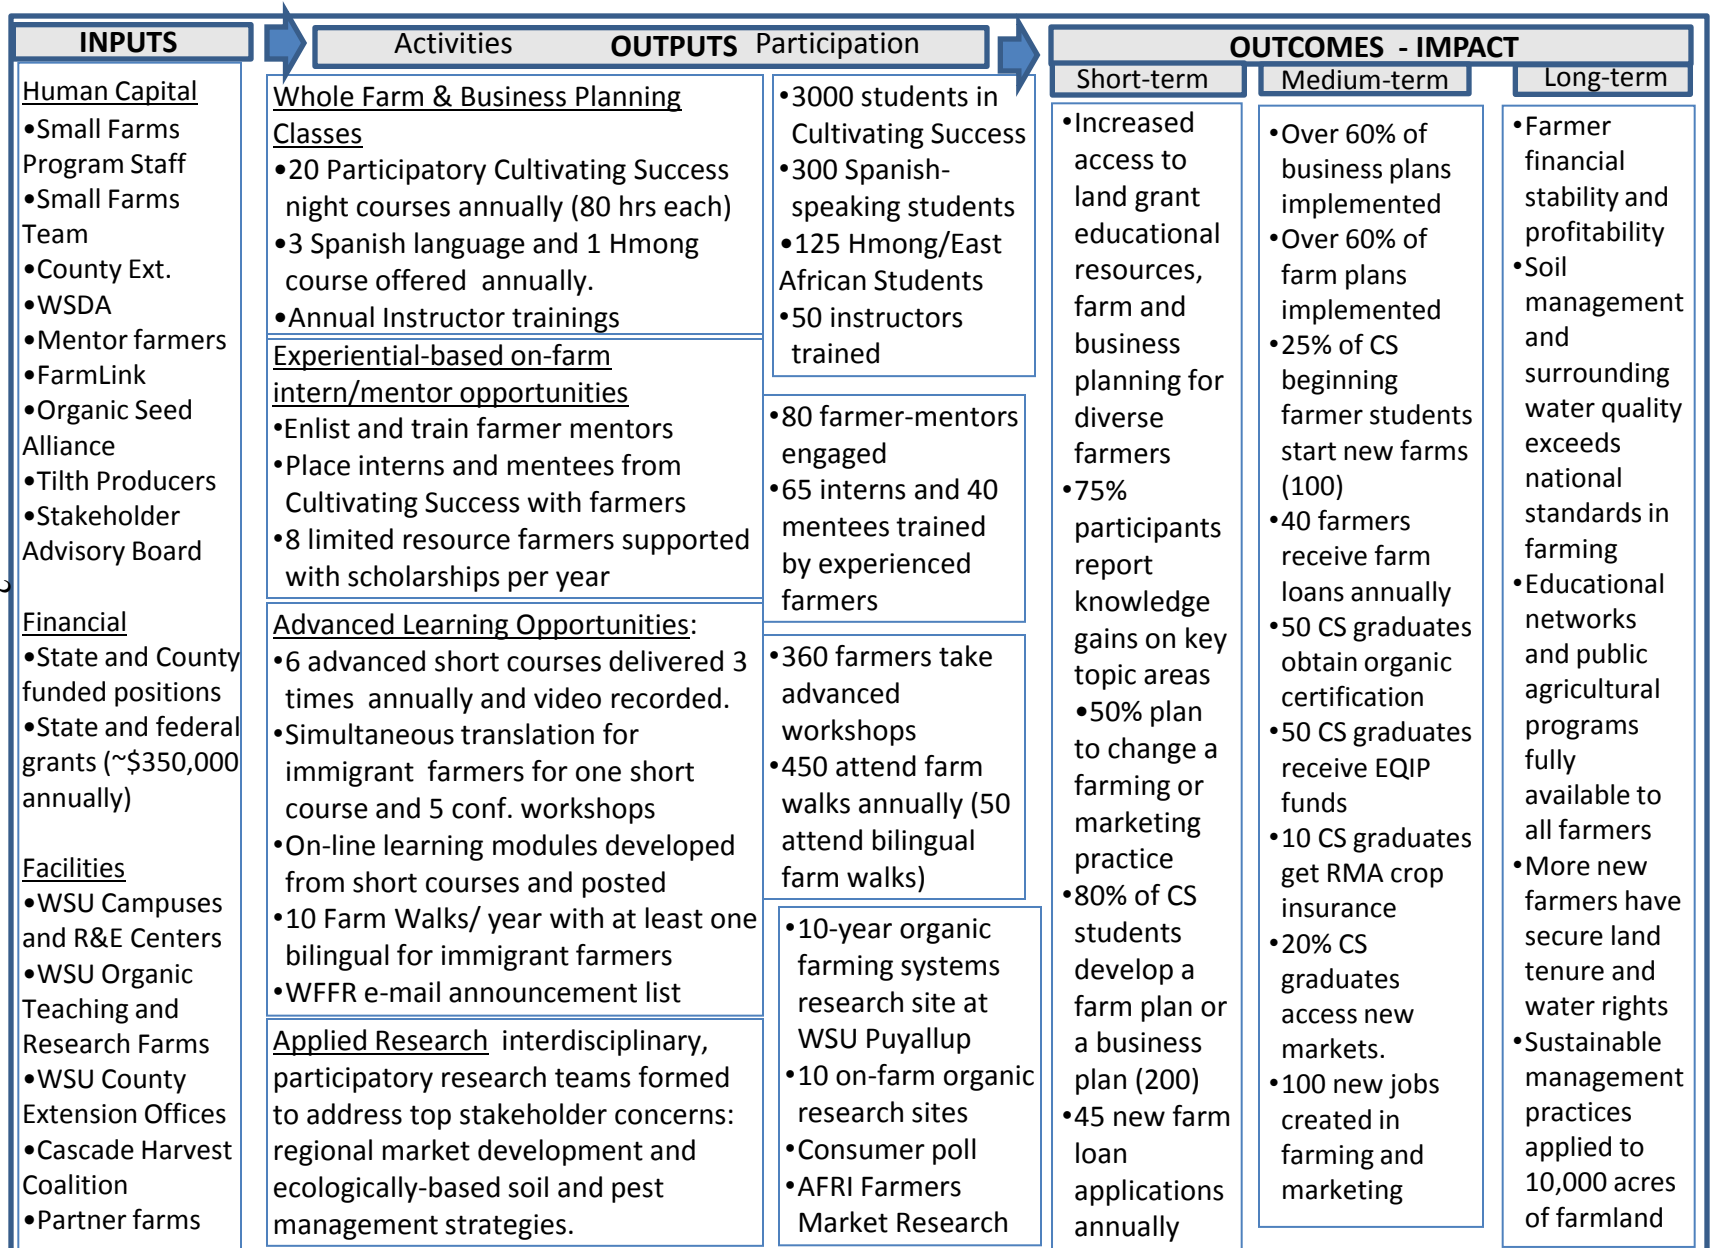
INPUTS

Activities OUTPUTS Participation

OUTCOMES - IMPACT

Short-term

Medium-term

Long-term

Human Capital
•Small Farms Program Staff
•Small Farms Team
•County Ext.
•WSDA
•Mentor farmers
•FarmLink
•Organic Seed Alliance
•Tilth Producers
•Stakeholder Advisory Board

Financial
•State and County funded positions
•State and federal grants (~$350,000 annually)

Facilities
•WSU Campuses and R&E Centers
•WSU Organic Teaching and Research Farms
•WSU County Extension Offices
•Cascade Harvest Coalition
•Partner farms

Whole Farm & Business Planning Classes
•20 Participatory Cultivating Success night courses annually (80 hrs each)
•3 Spanish language and 1 Hmong course offered annually.
•Annual Instructor trainings

Experiential-based on-farm intern/mentor opportunities
•Enlist and train farmer mentors
•Place interns and mentees from Cultivating Success with farmers
•8 limited resource farmers supported with scholarships per year

Advanced Learning Opportunities:
•6 advanced short courses delivered 3 times annually and video recorded.
•Simultaneous translation for immigrant farmers for one short course and 5 conf. workshops
•On-line learning modules developed from short courses and posted
•10 Farm Walks/ year with at least one bilingual for immigrant farmers
•WFFR e-mail announcement list

Applied Research interdisciplinary, participatory research teams formed to address top stakeholder concerns: regional market development and ecologically-based soil and pest management strategies.

•3000 students in Cultivating Success
•300 Spanish-speaking students
•125 Hmong/East African Students
•50 instructors trained

•80 farmer-mentors engaged
•65 interns and 40 mentees trained by experienced farmers

•360 farmers take advanced workshops
•450 attend farm walks annually (50 attend bilingual farm walks)

•10-year organic farming systems research site at WSU Puyallup
•10 on-farm organic research sites
•Consumer poll
•AFRI Farmers Market Research

•Increased access to land grant educational resources, farm and business planning for diverse farmers
•75% participants report knowledge gains on key topic areas
•50% plan to change a farming or marketing practice
•80% of CS students develop a farm plan or a business plan (200)
•45 new farm loan applications annually

•Over 60% of business plans implemented
•Over 60% of farm plans implemented
•25% of CS beginning farmer students start new farms (100)
•40 farmers receive farm loans annually
•50 CS graduates obtain organic certification
•50 CS graduates receive EQIP funds
•10 CS graduates get RMA crop insurance
•20% CS graduates access new markets.
•100 new jobs created in farming and marketing

•Farmer financial stability and profitability
•Soil management and surrounding water quality exceeds national standards in farming
•Educational networks and public agricultural programs fully available to all farmers
•More new farmers have secure land tenure and water rights
•Sustainable management practices applied to 10,000 acres of farmland